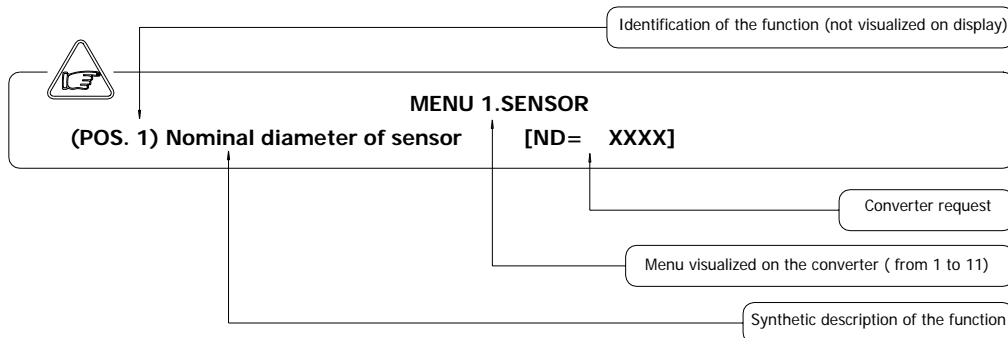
Identification of the function (not visualized on display)

MENU 1.SENSOR

(POS. 1) Nominal diameter of sensor [ND= XXXX]

Converter request

Menu visualized on the converter ( from 1 to 11)

Synthetic description of the function